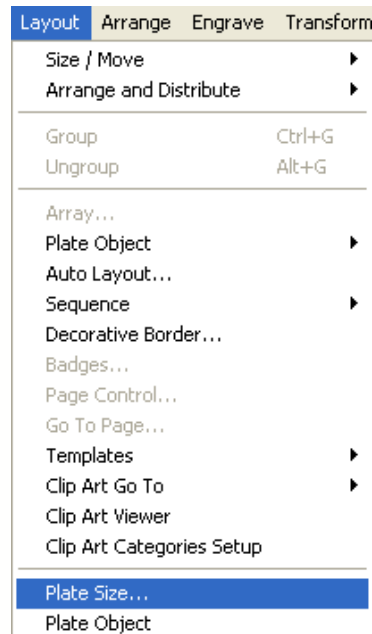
Layout Arrange Engrave Transform

Size / Move
Arrange and Distribute

Group Ctrl+G
Ungroup Alt+G

Array...
Plate Object
Auto Layout...
Sequence
Decorative Border...
Badges...
Page Control...
Go To Page...
Templates
Clip Art Go To
Clip Art Viewer
Clip Art Categories Setup

Plate Size...
Plate Object